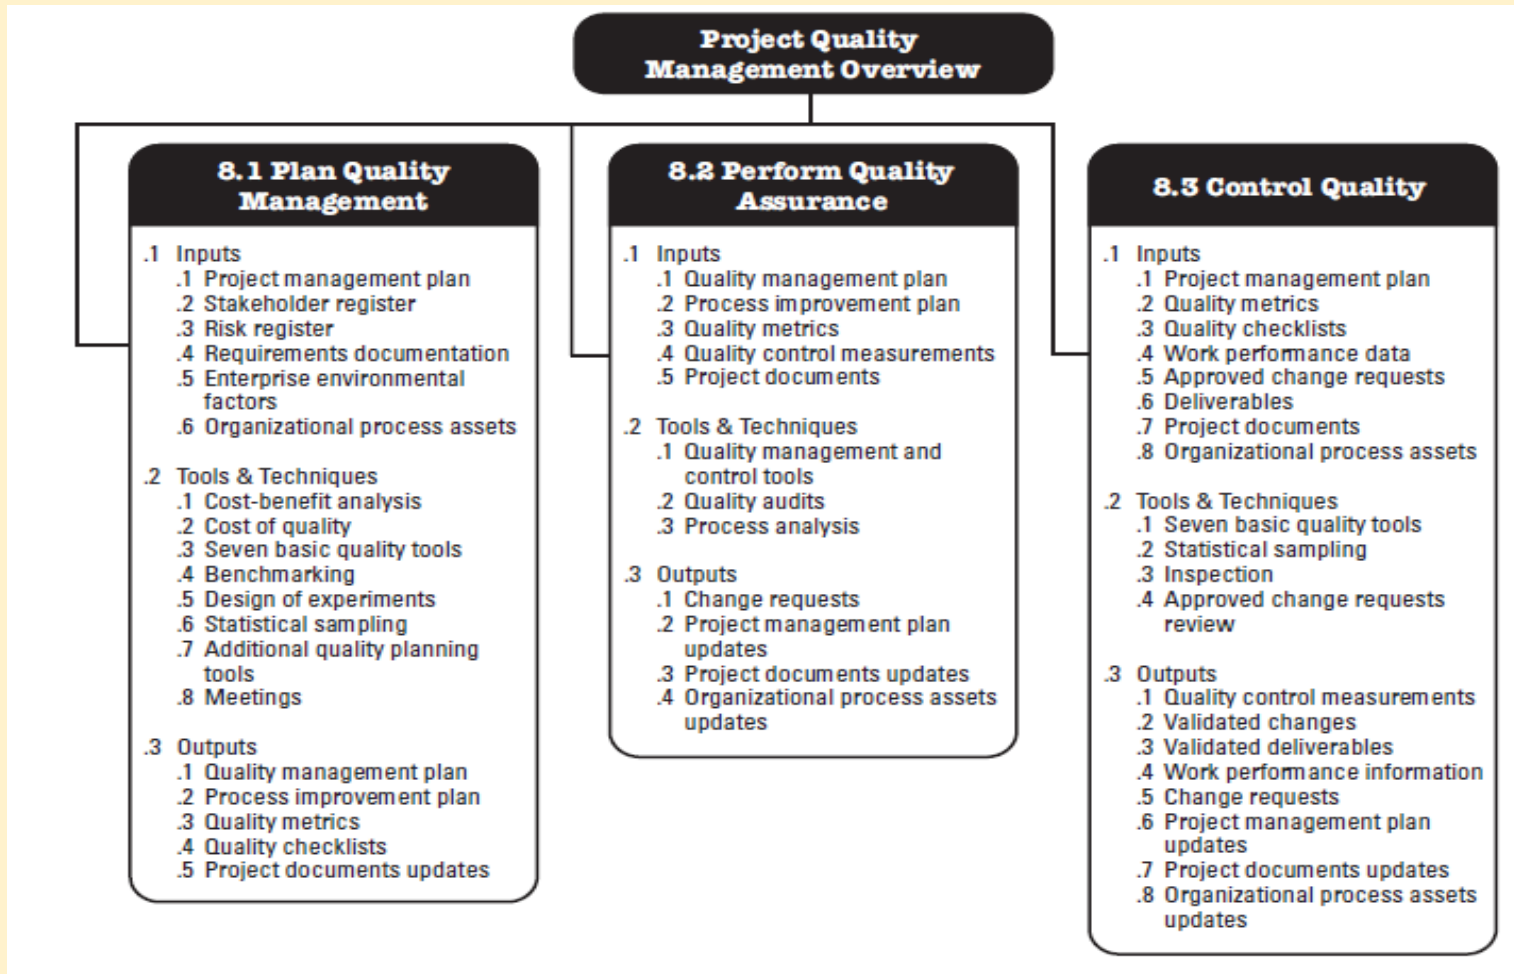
Project Quality Management Overview

8.1 Plan Quality Management

.1 Inputs
.1 Project management plan
.2 Stakeholder register
.3 Risk register
.4 Requirements documentation
.5 Enterprise environmental factors
.6 Organizational process assets

.2 Tools & Techniques
.1 Cost-benefit analysis
.2 Cost of quality
.3 Seven basic quality tools
.4 Benchmarking
.5 Design of experiments
.6 Statistical sampling
.7 Additional quality planning tools
.8 Meetings

.3 Outputs
.1 Quality management plan
.2 Process improvement plan
.3 Quality metrics
.4 Quality checklists
.5 Project documents updates

8.2 Perform Quality Assurance

.1 Inputs
.1 Quality management plan
.2 Process improvement plan
.3 Quality metrics
.4 Quality control measurements
.5 Project documents

.2 Tools & Techniques
.1 Quality management and control tools
.2 Quality audits
.3 Process analysis

.3 Outputs
.1 Change requests
.2 Project management plan updates
.3 Project documents updates
.4 Organizational process assets updates

8.3 Control Quality

.1 Inputs
.1 Project management plan
.2 Quality metrics
.3 Quality checklists
.4 Work performance data
.5 Approved change requests
.6 Deliverables
.7 Project documents
.8 Organizational process assets

.2 Tools & Techniques
.1 Seven basic quality tools
.2 Statistical sampling
.3 Inspection
.4 Approved change requests review

.3 Outputs
.1 Quality control measurements
.2 Validated changes
.3 Validated deliverables
.4 Work performance information
.5 Change requests
.6 Project management plan updates
.7 Project documents updates
.8 Organizational process assets updates